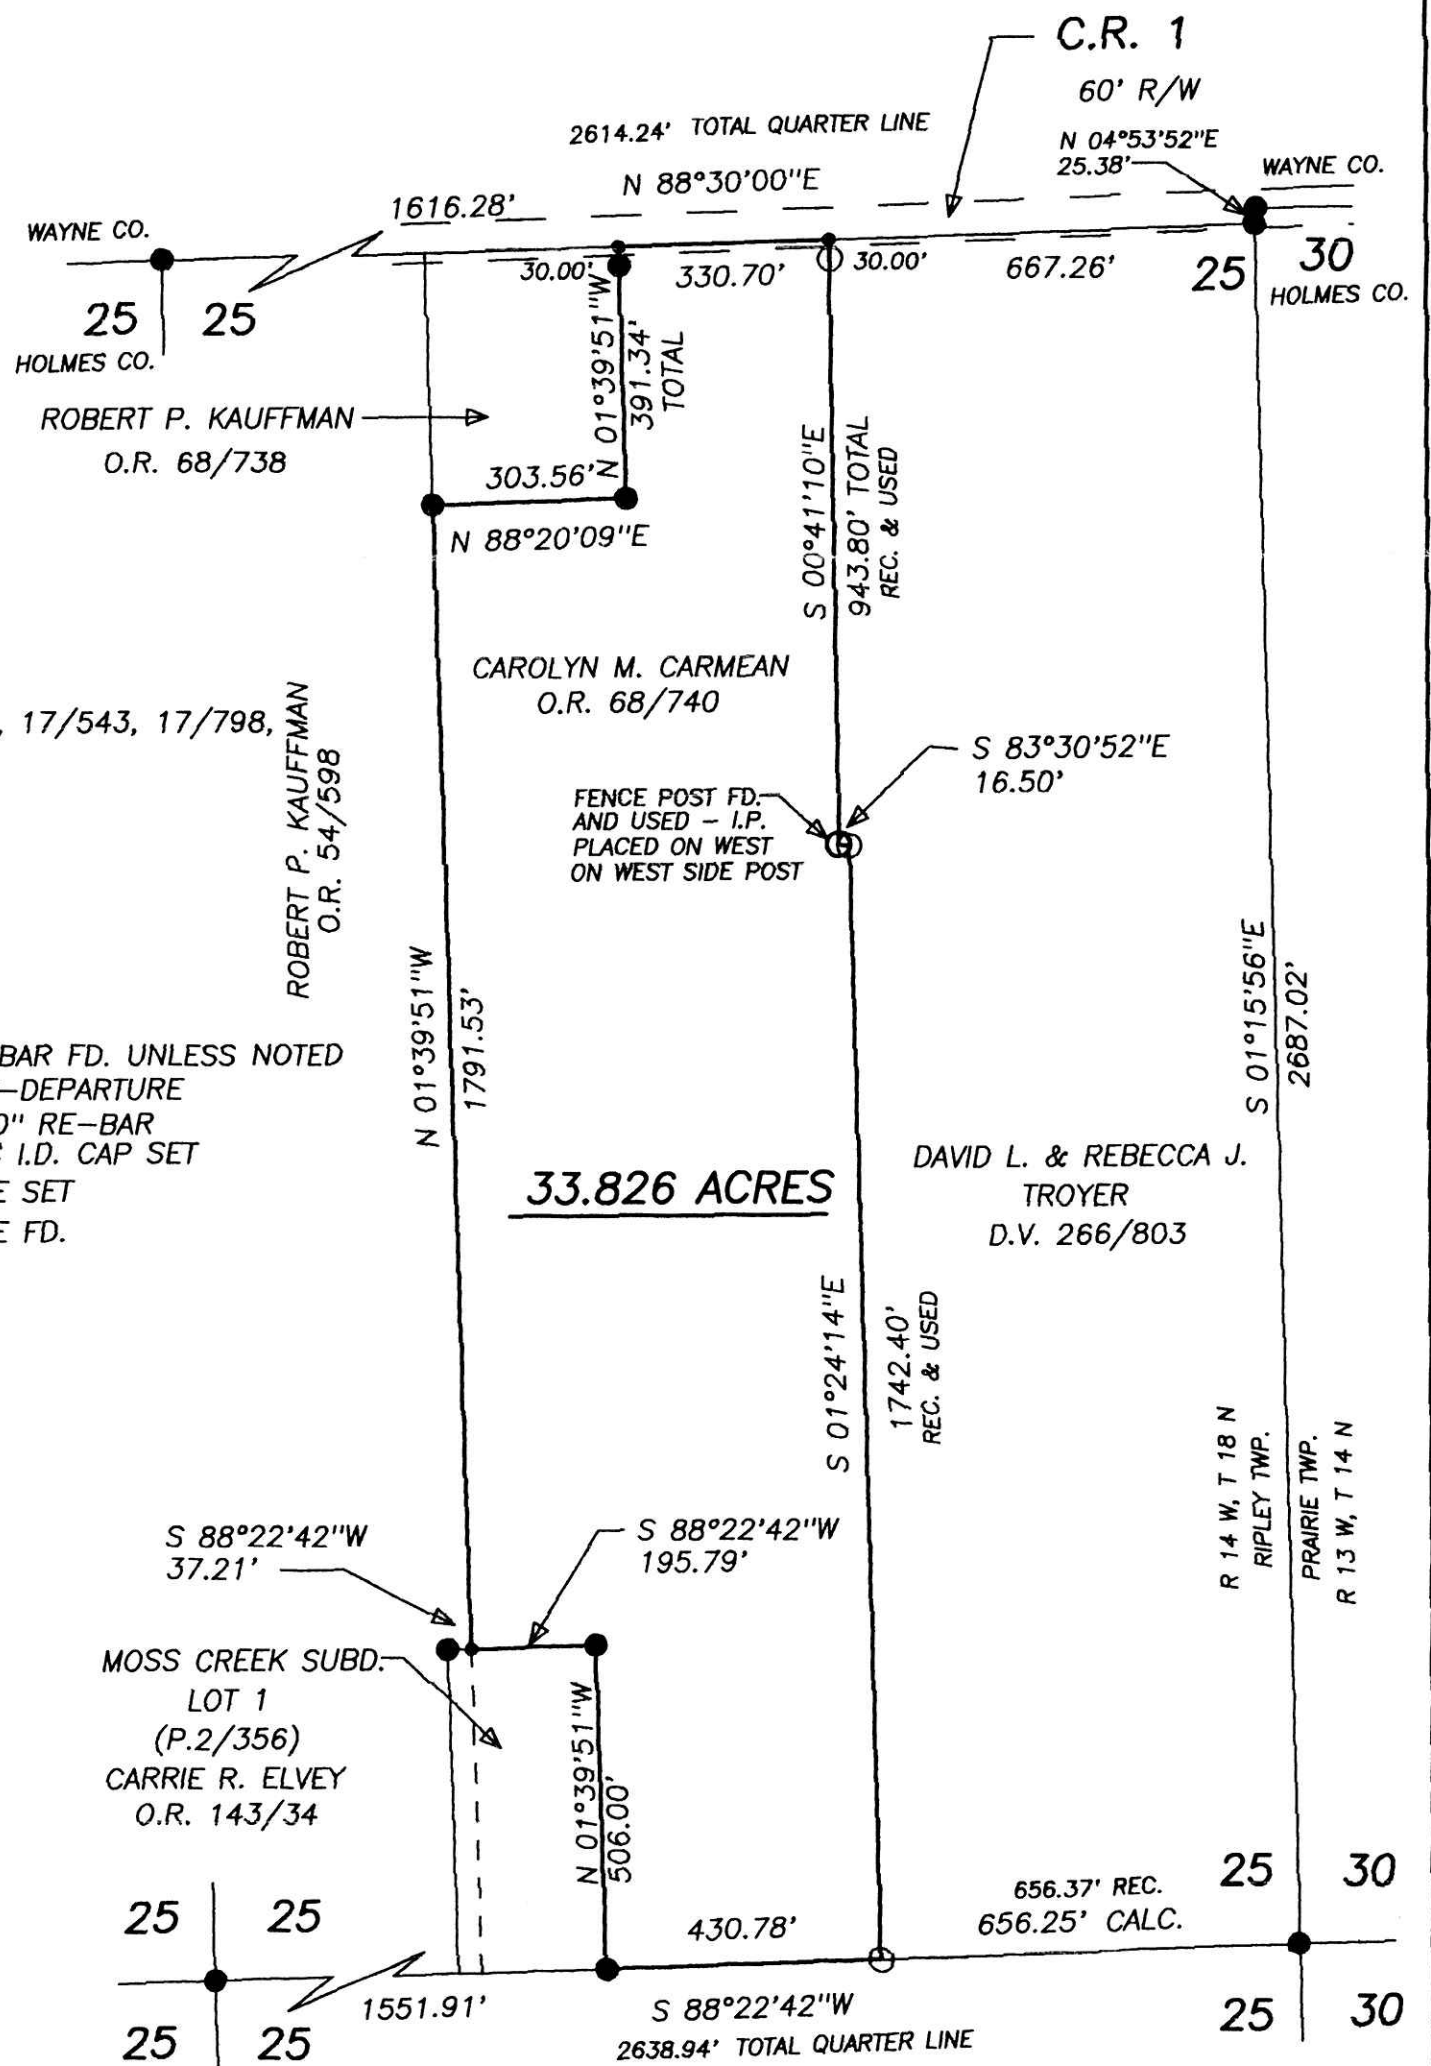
C.R. 1
60' R/W

2614.24' TOTAL QUARTER LINE

N 04°53'52"E
25.38'

WAYNE CO.

N 88°30'00"E

1616.28'

WAYNE CO.

30.00'

330.70'

30.00'

667.26'

25

30

HOLMES CO.

25

25

HOLMES CO.

N 01°39'51"W
391.34'
TOTAL

ROBERT P. KAUFFMAN
O.R. 68/738

303.56'

N 88°20'09"E

S 00°41'10"E
943.80' TOTAL
REC. & USED

CAROLYN M. CARMEAN
O.R. 68/740

, 17/543, 17/798,

ROBERT P. KAUFFMAN
O.R. 54/598

S 83°30'52"E
16.50'

FENCE POST FD. AND USED – I.P. PLACED ON WEST ON WEST SIDE POST

S 01°15'56"E
2687.02'

N 01°39'51"W
1791.53'

BAR FD. UNLESS NOTED
–DEPARTURE
0" RE–BAR
I.D. CAP SET
E SET
E FD.

33.826 ACRES

DAVID L. & REBECCA J.
TROYER
D.V. 266/803

S 01°24'14"E
1742.40'
REC. & USED

R 14 W, T 18 N
RIPLEY TWP.

PRAIRIE TWP.
R 13 W, T 14 N

S 88°22'42"W
37.21'

S 88°22'42"W
195.79'

MOSS CREEK SUBD.
LOT 1
(P.2/356)
CARRIE R. ELVEY
O.R. 143/34

N 01°39'51"W
506.00'

25

30

656.37' REC.
656.25' CALC.

25

25

430.78'

1551.91'

S 88°22'42"W
2638.94' TOTAL QUARTER LINE

25

30

25

25